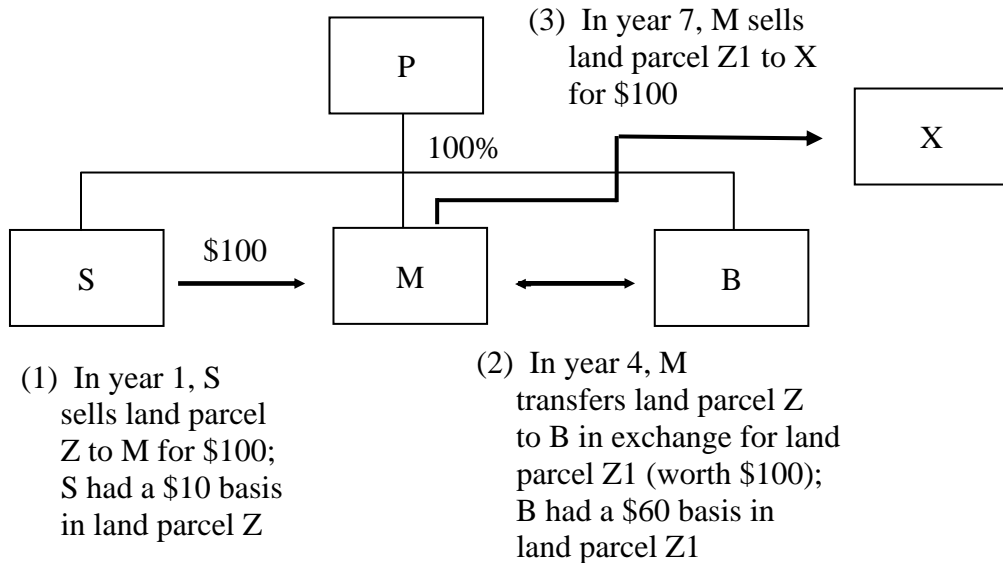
(3) In year 7, M sells land parcel Z1 to X for \$100

P

100%

X

S

\$100

M

B

(1) In year 1, S sells land parcel Z to M for \$100; S had a \$10 basis in land parcel Z

(2) In year 4, M transfers land parcel Z to B in exchange for land parcel Z1 (worth \$100); B had a \$60 basis in land parcel Z1